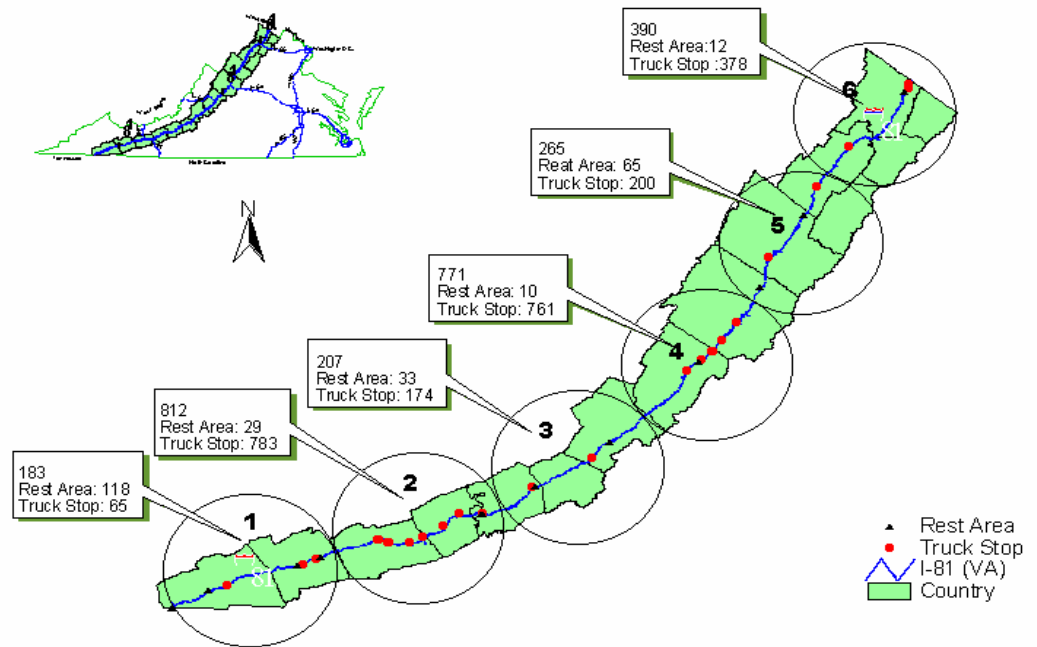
390
Rest Area:12
Truck Stop :378

265
Reat Area: 65
Truck Stop: 200

771
Rest Area: 10
Truck Stop: 761

207
Rest Area: 33
Truck Stop: 174

812
Rest Area: 29
Truck Stop: 783

183
Rest Area: 118
Truck Stop: 65

N

6
5
4
3
2
1
81
81

Rest Area
Truck Stop
I-81 (VA)
Country